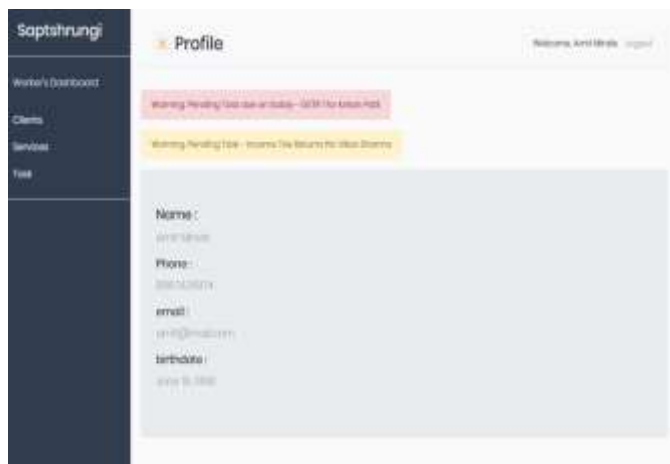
Saptshrungi

Worker's Dashboard

Clients

Services

Task

Profile

Welcome, Amit Mirale Logout

Warning: Pending Task due on today - GSTR for Ketan Patil

Warning: Pending Task - Income Tax Returns for Vikas Sharma

Name :

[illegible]

Phone :

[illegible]

email :

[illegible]

birthdate :

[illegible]